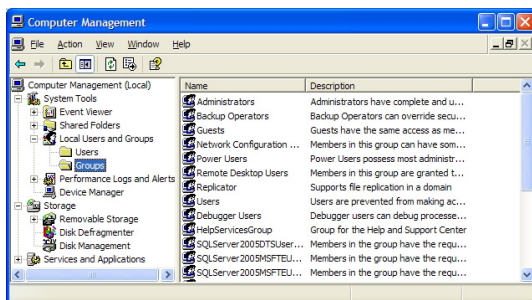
Computer Management

File Action View Window Help

Computer Management (Local)
System Tools
Event Viewer
Shared Folders
Local Users and Groups
Users
Groups
Performance Logs and Alerts
Device Manager
Storage
Removable Storage
Disk Defragmenter
Disk Management
Services and Applications

| Name | Description |
|---|---|
| Administrators | Administrators have complete and u... |
| Backup Operators | Backup Operators can override secu... |
| Guests | Guests have the same access as me... |
| Network Configuration ... | Members in this group can have som... |
| Power Users | Power Users possess most administr... |
| Remote Desktop Users | Members in this group are granted t... |
| Replicator | Supports file replication in a domain |
| Users | Users are prevented from making ac... |
| Debugger Users | Debugger users can debug processe... |
| HelpServicesGroup | Group for the Help and Support Center |
| SQLServer2005DTSUser... | Members in the group have the requ... |
| SQLServer2005MSFTEU... | Members in the group have the requ... |
| SQLServer2005MSFTEU... | Members in the group have the requ... |